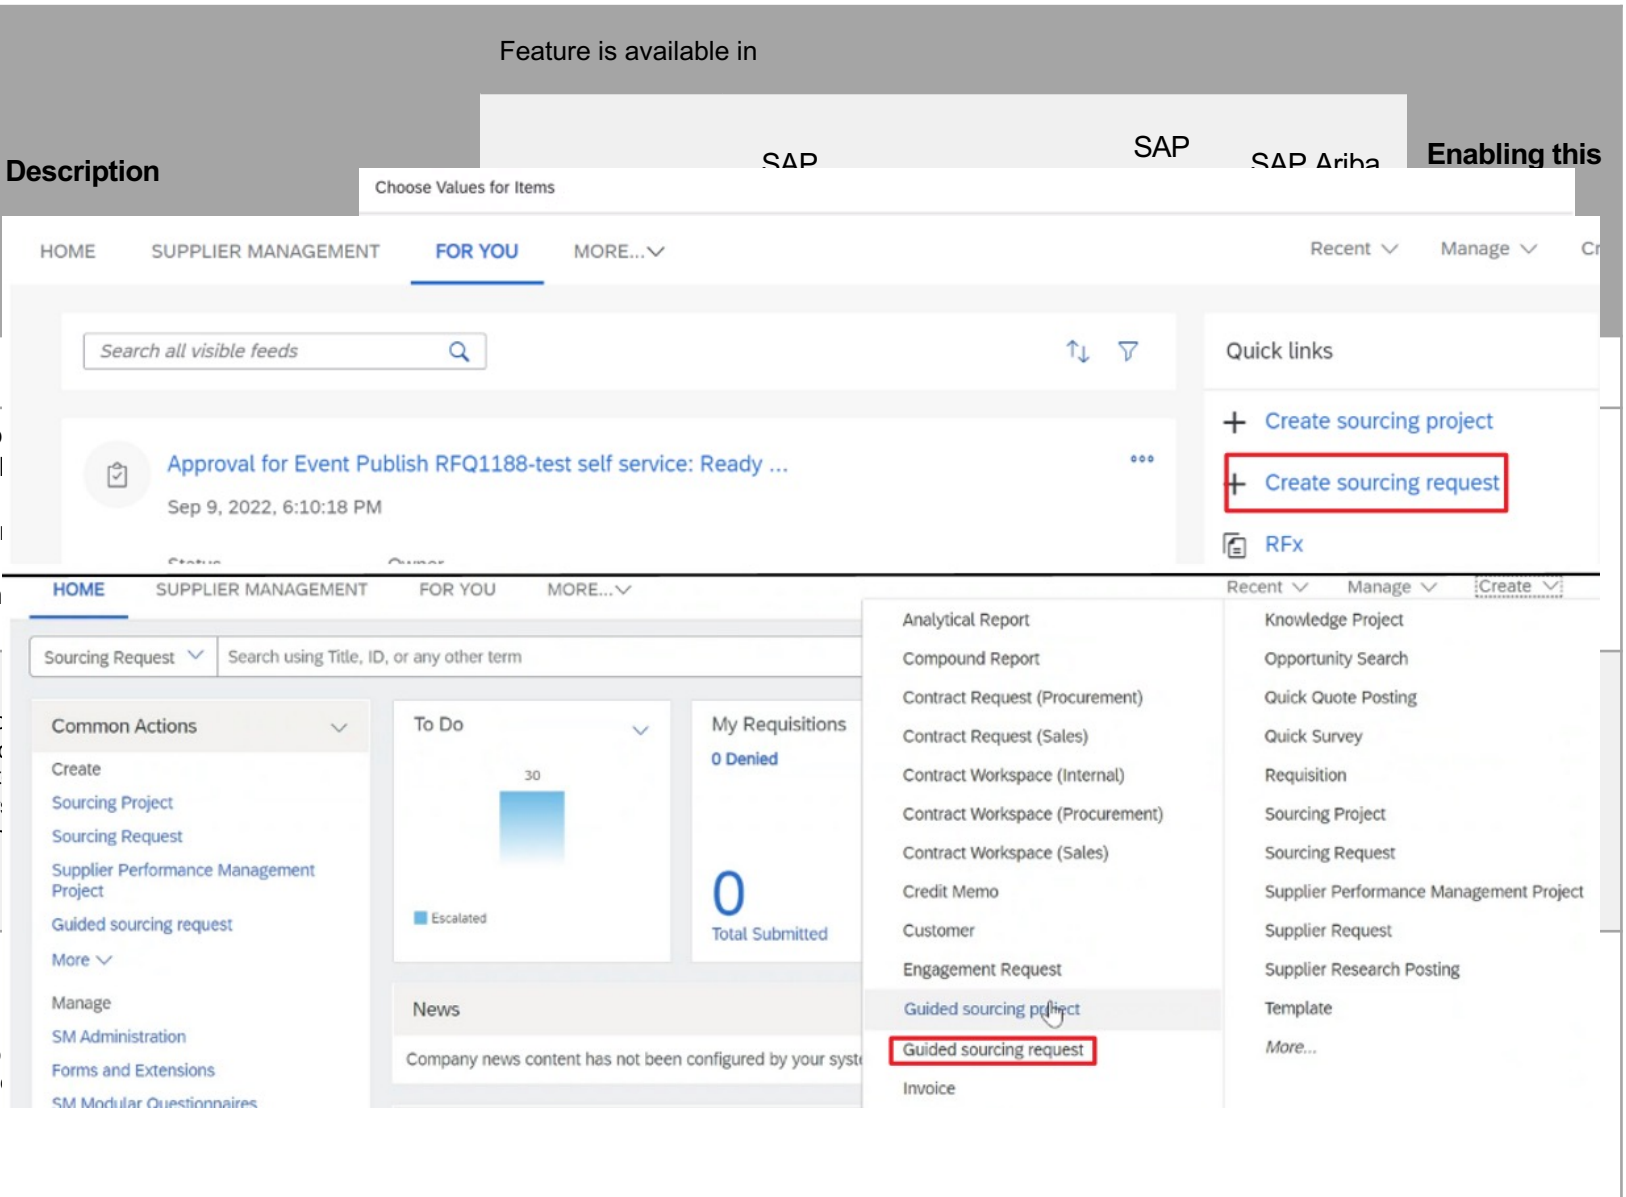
Feature is available in

Description

SAP

SAP

SAP Ariba

Enabling this

Choose Values for Items

HOME SUPPLIER MANAGEMENT FOR YOU MORE...

Recent Manage Cr

Search all visible feeds

Quick links

Create sourcing project

Create sourcing request

RFx

Approval for Event Publish RFQ1188-test self service: Ready ...

Sep 9, 2022, 6:10:18 PM

HOME SUPPLIER MANAGEMENT FOR YOU MORE...

Recent Manage Create

Sourcing Request

Search using Title, ID, or any other term

Common Actions

Create

Sourcing Project

Sourcing Request

Supplier Performance Management Project

Guided sourcing request

More

Manage

SM Administration

Forms and Extensions

SM Modular Questionnaires

To Do

30

Escalated

My Requisitions

0 Denied

0

Total Submitted

News

Company news content has not been configured by your syst

Analytical Report
Compound Report
Contract Request (Procurement)
Contract Request (Sales)
Contract Workspace (Internal)
Contract Workspace (Procurement)
Contract Workspace (Sales)
Credit Memo
Customer
Engagement Request
Guided sourcing project
Guided sourcing request
Invoice

Knowledge Project
Opportunity Search
Quick Quote Posting
Quick Survey
Requisition
Sourcing Project
Sourcing Request
Supplier Performance Management Project
Supplier Request
Supplier Research Posting
Template
More...